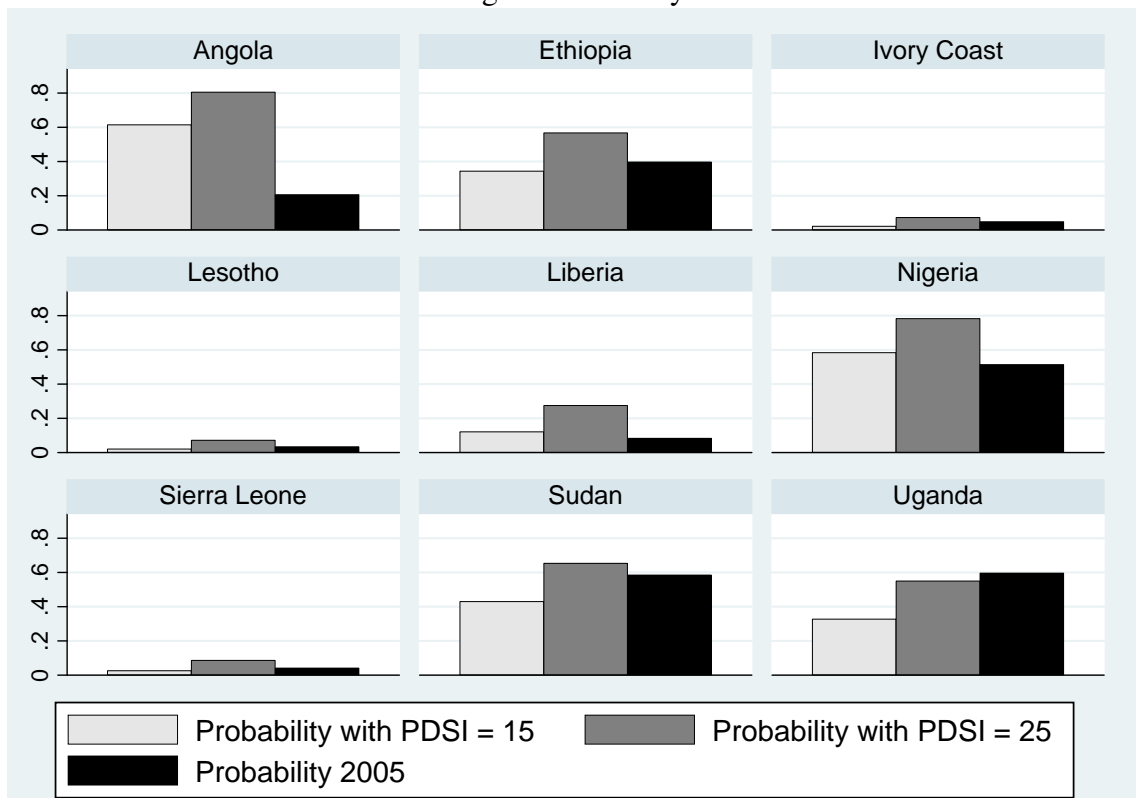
Angola

Ethiopia

Ivory Coast

Lesotho

Liberia

Nigeria

Sierra Leone

Sudan

Uganda

0 .2 .4 .6 .8

0 .2 .4 .6 .8

0 .2 .4 .6 .8

Probability with PDSI = 15
Probability with PDSI = 25
Probability 2005